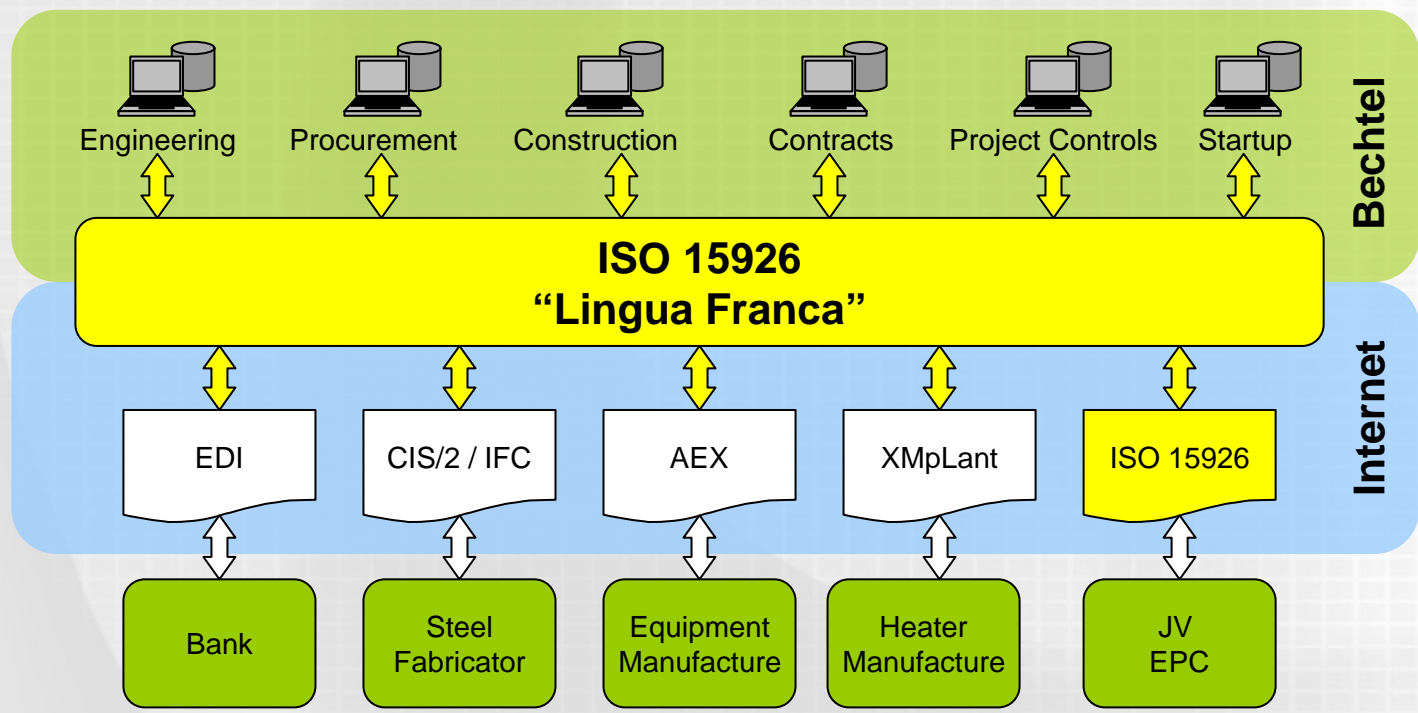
Engineering
Procurement
Construction
Contracts
Project Controls
Startup

Bechtel

ISO 15926
“Lingua Franca”

Internet

EDI
CIS/2 / IFC
AEX
XMpLant
ISO 15926

Bank
Steel Fabricator
Equipment Manufacture
Heater Manufacture
JV EPC